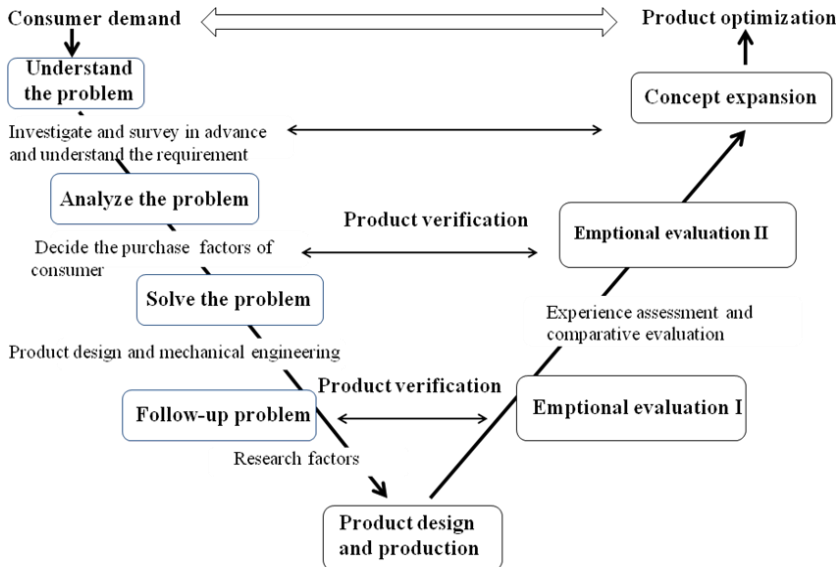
Consumer demand

Product optimization

Understand the problem

Concept expansion

Investigate and survey in advance and understand the requirement

Analyze the problem

Product verification

Emptional evaluation II

Decide the purchase factors of consumer

Solve the problem

Experience assessment and comparative evaluation

Product design and mechanical engineering

Product verification

Follow-up problem

Emptional evaluation I

Research factors

Product design and production